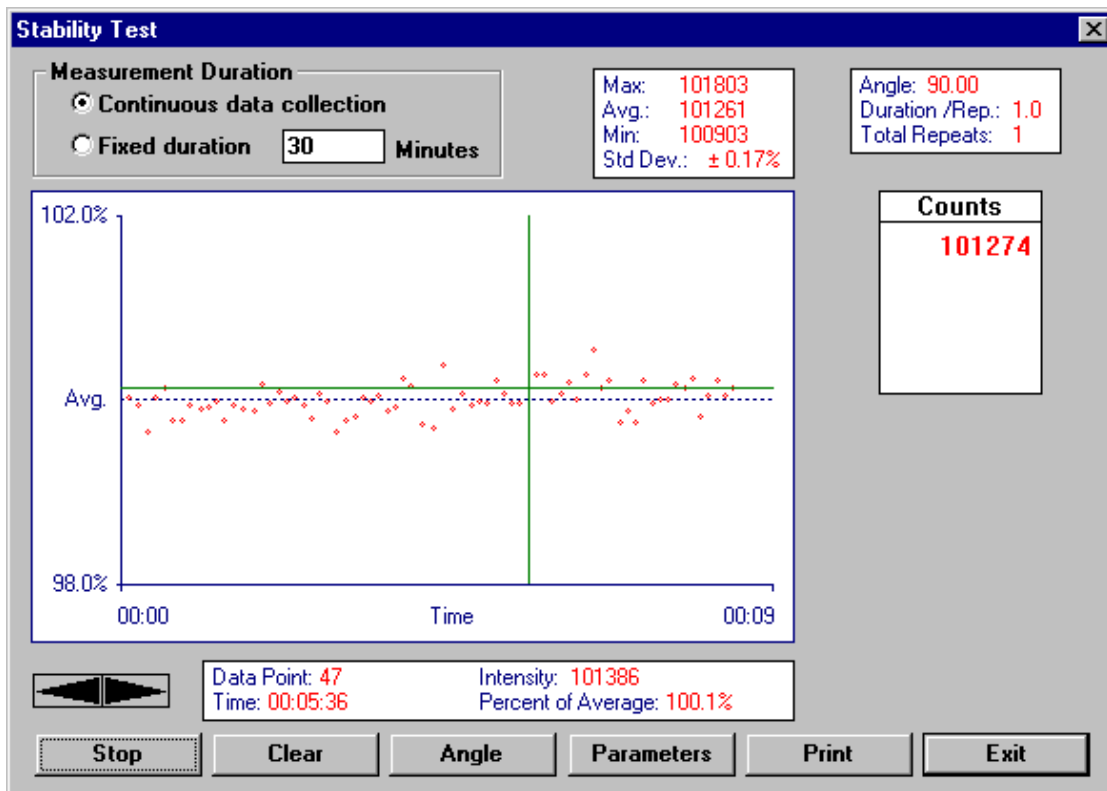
Stability Test

Measurement Duration
Continuous data collection
Fixed duration 30 Minutes

Max: 101803
Avg.: 101261
Min: 100903
Std Dev.: ± 0.17%

Angle: 90.00
Duration /Rep.: 1.0
Total Repeats: 1

Counts
101274

102.0%
Avg.
98.0%
00:00
Time
00:09

Data Point: 47
Time: 00:05:36
Intensity: 101386
Percent of Average: 100.1%

Stop
Clear
Angle
Parameters
Print
Exit